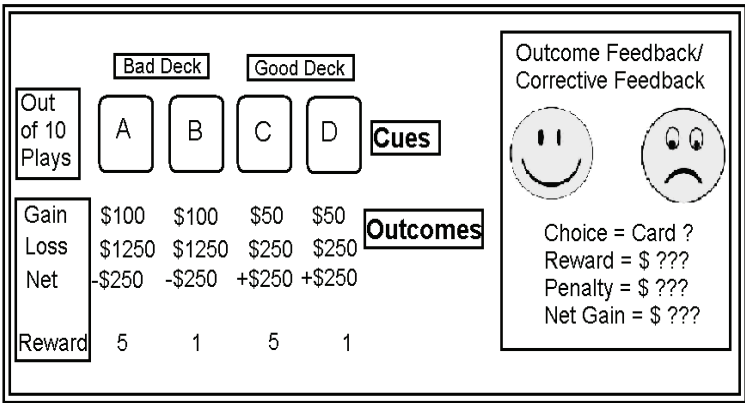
Bad Deck

Good Deck

Out of 10 Plays

A B C D

Cues

| | A | B | C | D |
|---|---|---|---|---|
| Gain | \$100 | \$100 | \$50 | \$50 |
| Loss | \$1250 | \$1250 | \$250 | \$250 |
| Net | -\$250 | -\$250 | +\$250 | +\$250 |
| Reward | 5 | 1 | 5 | 1 |

Outcomes

Outcome Feedback/ Corrective Feedback

Choice = Card ?
Reward = \$ ???
Penalty = \$ ???
Net Gain = \$ ???